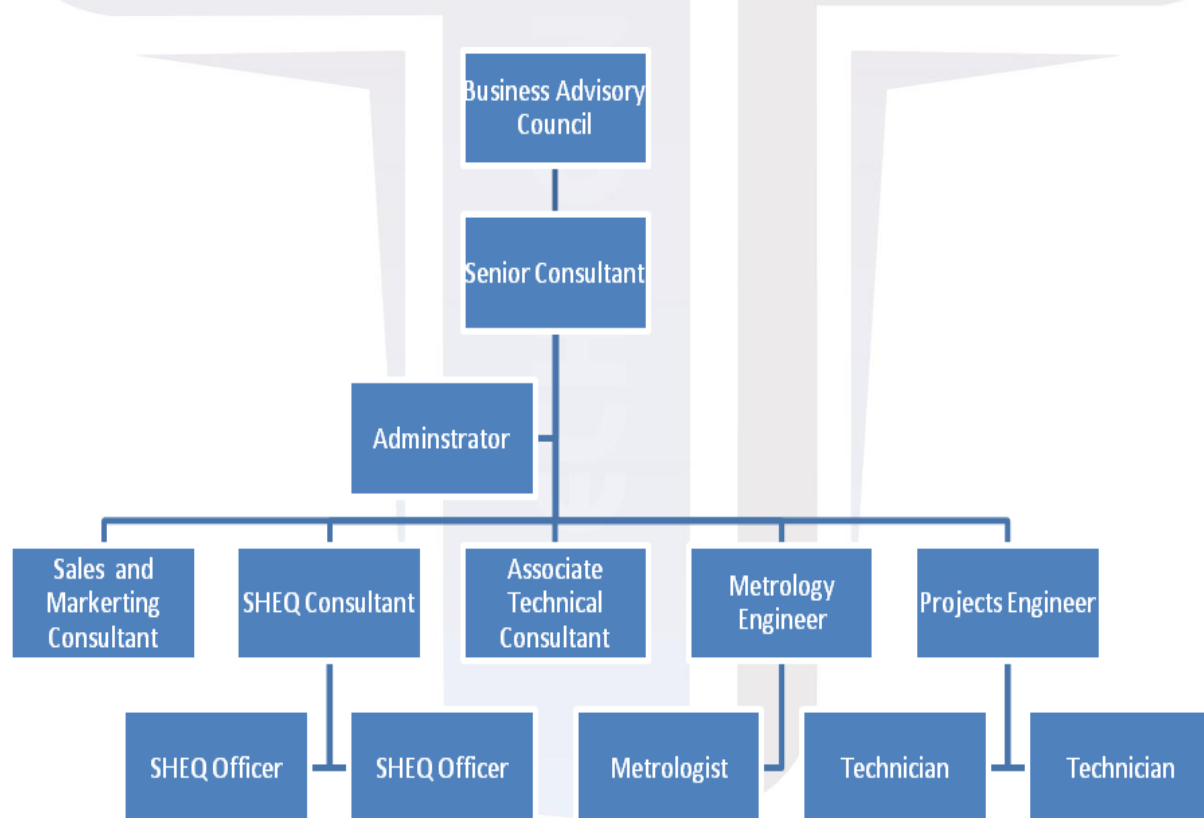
Business Advisory Council

Senior Consultant

Adminstrator

Sales and Markerting Consultant

SHEQ Consultant

Associate Technical Consultant

Metrology Engineer

Projects Engineer

SHEQ Officer

SHEQ Officer

Metrologist

Technician

Technician